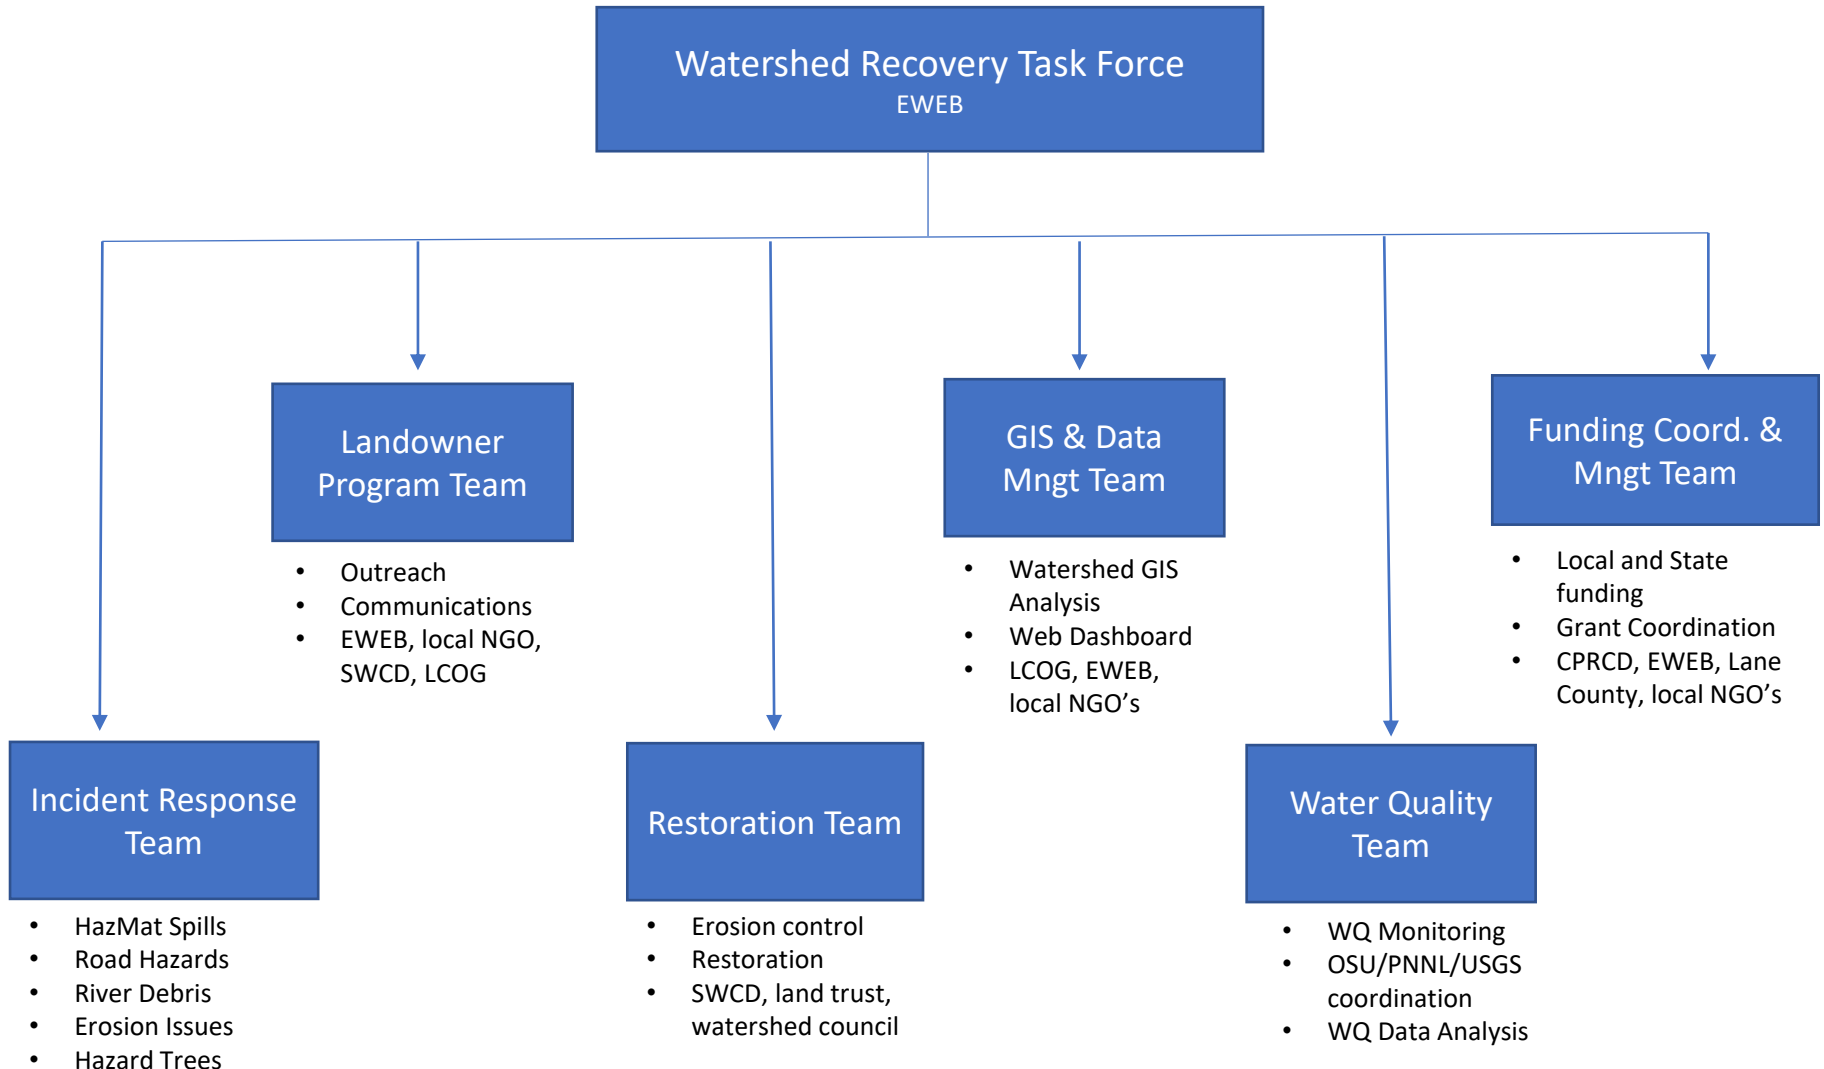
Watershed Recovery Task Force
EWEB

Landowner Program Team

- Outreach
- Communications
- EWEB, local NGO, SWCD, LCOG

GIS & Data Mngt Team

- Watershed GIS Analysis
- Web Dashboard
- LCOG, EWEB, local NGO's

Funding Coord. & Mngt Team

- Local and State funding
- Grant Coordination
- CPRCD, EWEB, Lane County, local NGO's

Incident Response Team

- HazMat Spills
- Road Hazards
- River Debris
- Erosion Issues
- Hazard Trees

Restoration Team

- Erosion control
- Restoration
- SWCD, land trust, watershed council

Water Quality Team

- WQ Monitoring
- OSU/PNNL/USGS coordination
- WQ Data Analysis